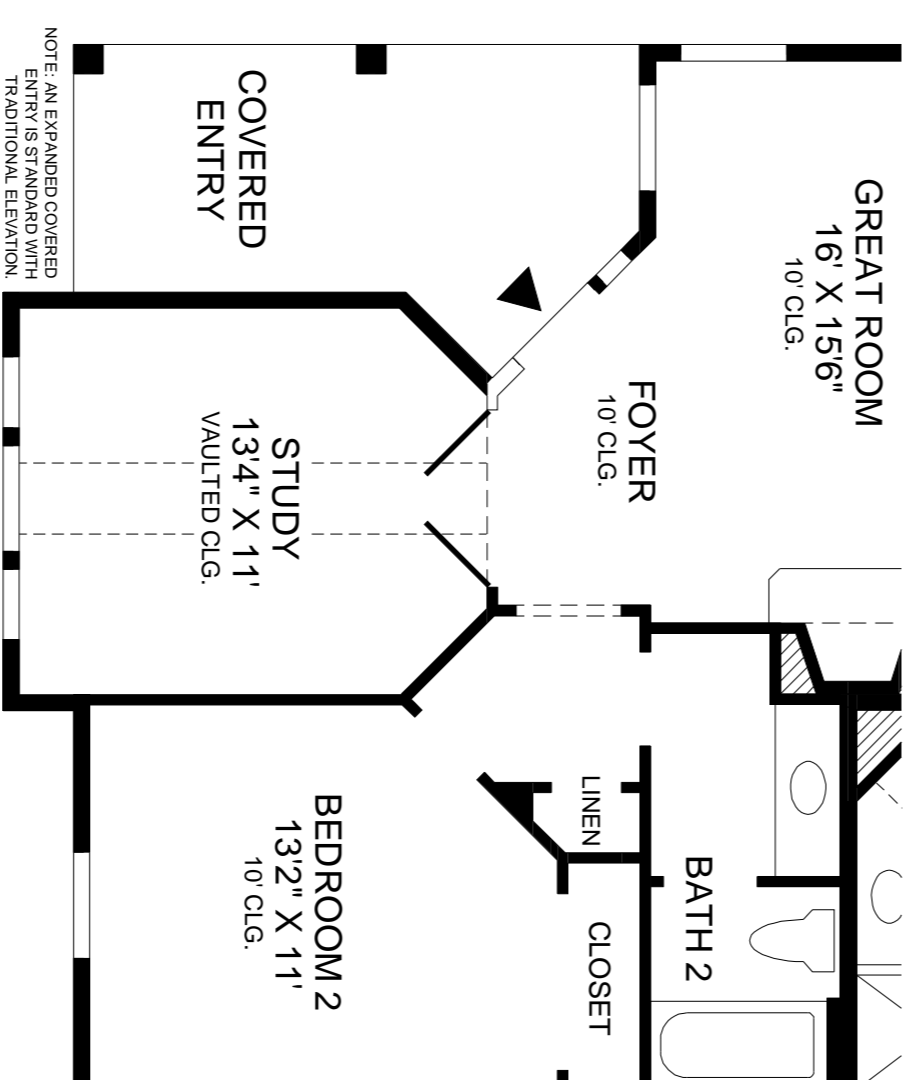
NOTE: AN EXPANDED COVERED ENTRY IS STANDARD WITH TRADITIONAL ELEVATION.

COVERED ENTRY

GREAT ROOM
16' X 15'6"
10' CLG.

FOYER
10' CLG.

STUDY
13'4" X 11'
VAULTED CLG.

LINEN

BATH 2

BEDROOM 2
13'2" X 11'
10' CLG.

CLOSET